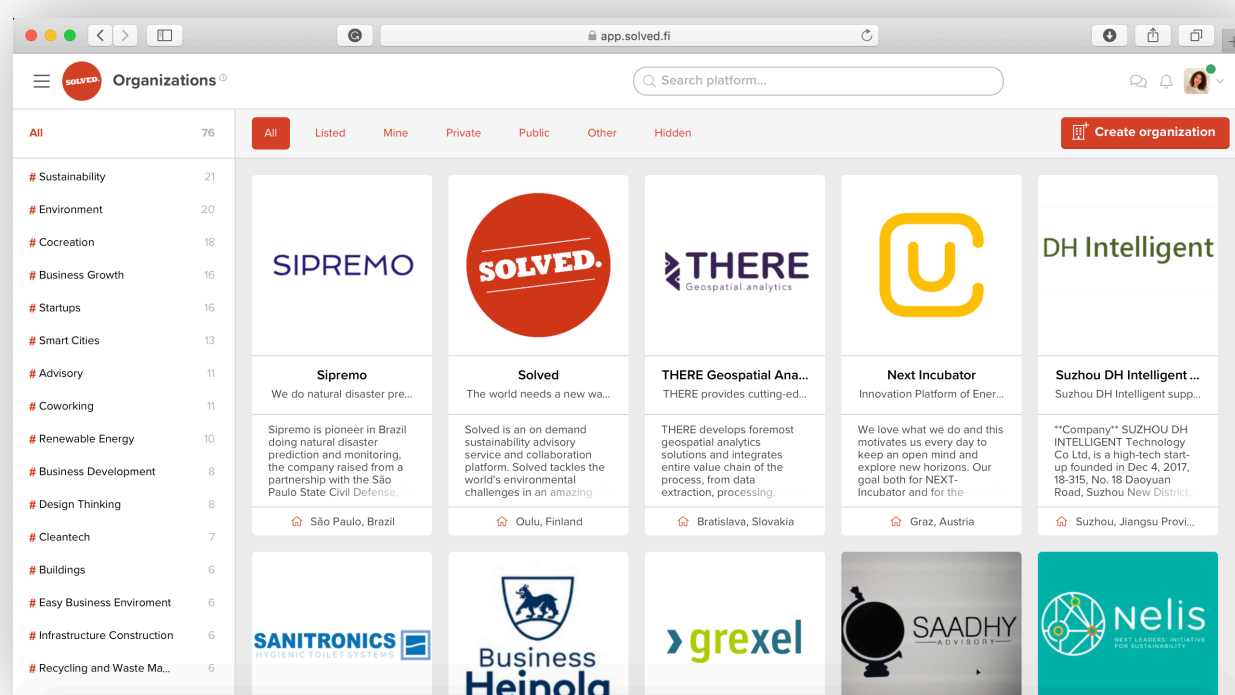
app.solved.fi

Organizations

Search platform...

All 76

# Sustainability 21
# Environment 20
# Cocreation 18
# Business Growth 16
# Startups 16
# Smart Cities 13
# Advisory 11
# Coworking 11
# Renewable Energy 10
# Business Development 8
# Design Thinking 8
# Cleantech 7
# Buildings 6
# Easy Business Enviroment 6
# Infrastructure Construction 6
# Recycling and Waste Ma... 6

All Listed Mine Private Public Other Hidden

Create organization

SIPREMO

Sipremo
We do natural disaster pre...
Sipremo is pioneer in Brazil doing natural disaster prediction and monitoring, the company raised from a partnership with the São Paulo State Civil Defense,
São Paulo, Brazil

SOLVED.

Solved
The world needs a new wa...
Solved is an on demand sustainability advisory service and collaboration platform. Solved tackles the world's environmental challenges in an amazing
Oulu, Finland

THERE Geospatial analytics

THERE Geospatial Ana...
THERE provides cutting-ed...
THERE develops foremost geospatial analytics solutions and integrates entire value chain of the process, from data extraction, processing,
Bratislava, Slovakia

Next Incubator
Innovation Platform of Ener...
We love what we do and this motivates us every day to keep an open mind and explore new horizons. Our goal both for NEXT-Incubator and for the
Graz, Austria

DH Intelligent

Suzhou DH Intelligent ...
Suzhou DH Intelligent supp...
**Company** SUZHOU DH INTELLIGENT Technology Co Ltd, is a high-tech start-up founded in Dec 4, 2017, 18-315, No. 18 Daoyuan Road, Suzhou New District
Suzhou, Jiangsu Provi...

SANITRONICS HYGIENIC TOILET SYSTEMS

Business Heinola

grexel

SAADHY ADVISORY

Nelis NEXT LEADERS' INITIATIVE FOR SUSTAINABILITY